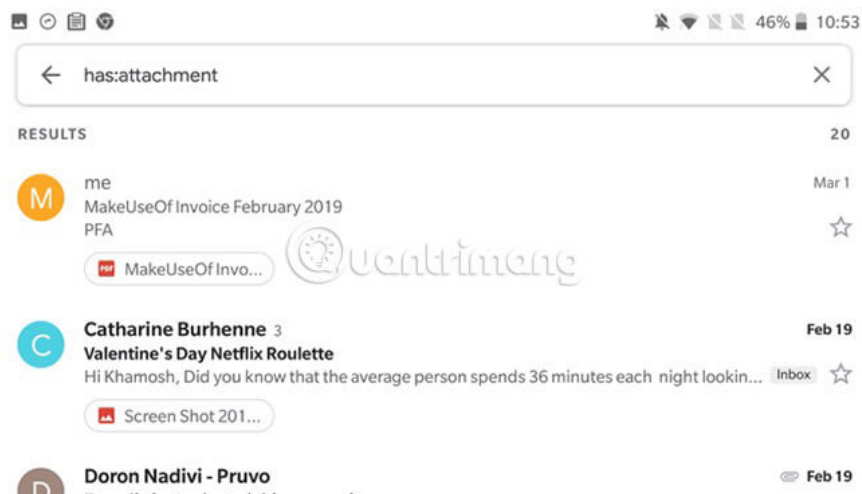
46% 10:53

has:attachment

RESULTS 20

M
me
MakeUseOf Invoice February 2019
PFA
Mar 1
PDF MakeUseOf Invo...

Quantrimang

C
Catharine Burhenne 3
Valentine's Day Netflix Roulette
Hi Khamosh, Did you know that the average person spends 36 minutes each night lookin...
Feb 19
Inbox
Screen Shot 201...

D
Doron Nadivi - Pruvo
Feb 19